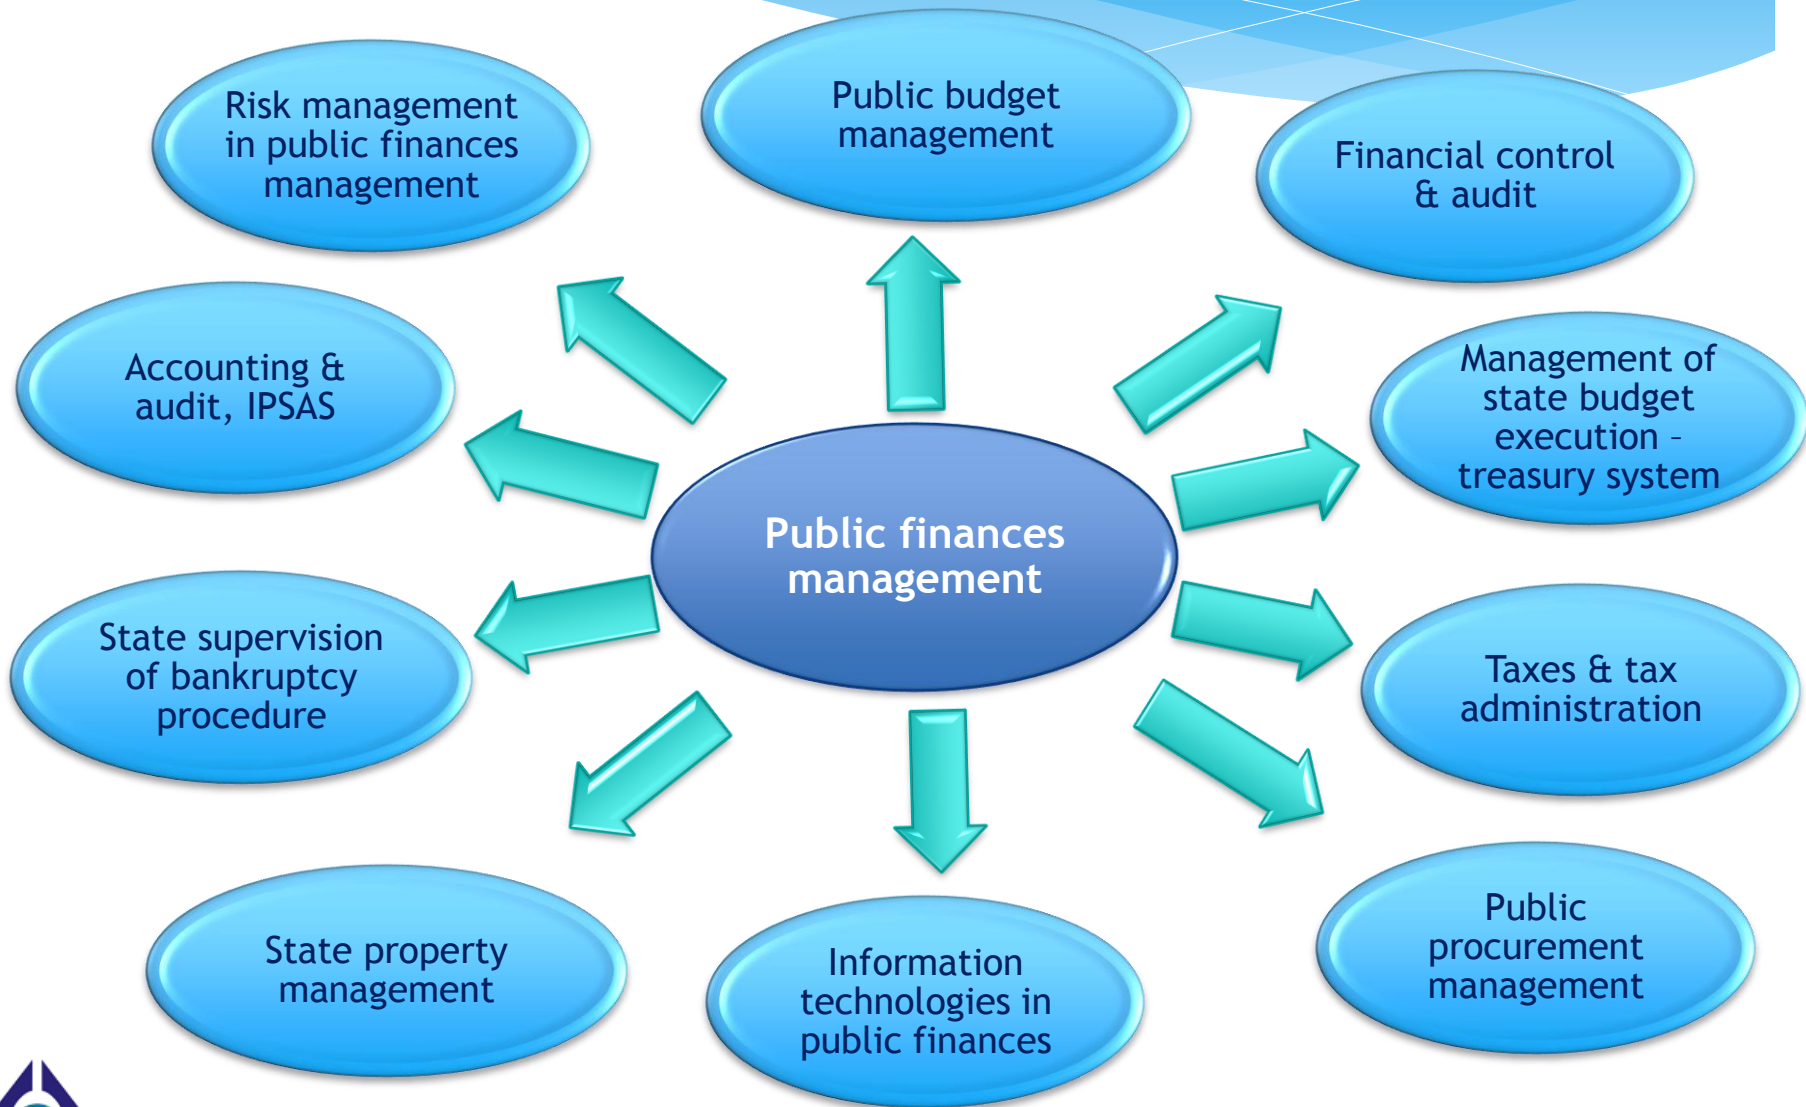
Public finances management

Public budget management

Financial control & audit

Management of state budget execution – treasury system

Taxes & tax administration

Public procurement management

Information technologies in public finances

State property management

State supervision of bankruptcy procedure

Accounting & audit, IPSAS

Risk management in public finances management